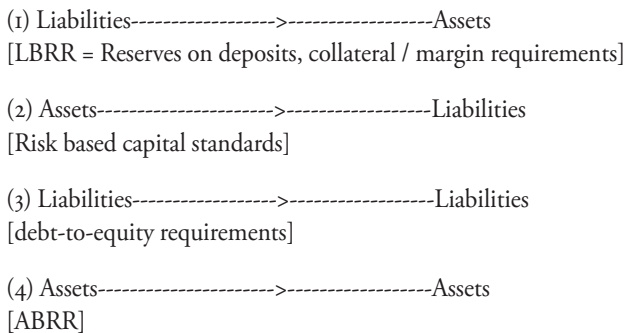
(1) Liabilities------------------>------------------Assets
[LBRR = Reserves on deposits, collateral / margin requirements]

(2) Assets---------------------->------------------Liabilities
[Risk based capital standards]

(3) Liabilities------------------>------------------Liabilities
[debt-to-equity requirements]

(4) Assets---------------------->------------------Assets
[ABRR]